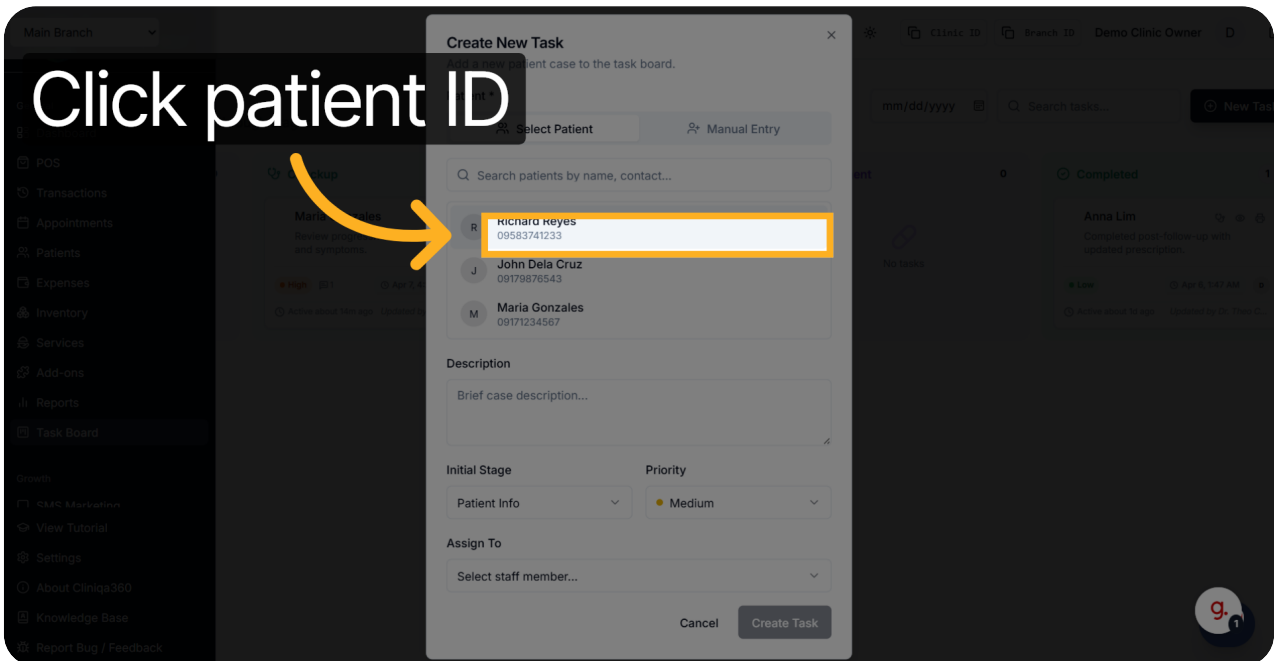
Main Branch

Click patient ID

POS
Transactions
Appointments
Patients
Expenses
Inventory
Services
Add-ons
Reports
Task Board

Growth
SMS Marketing
View Tutorial
Settings
About Cliniqa360
Knowledge Base
Report Bug / Feedback

Clinic ID  Branch ID  Demo Clinic Owner  D

mm/dd/yyyy  Search tasks...  New Task

Create New Task
Add a new patient case to the task board.

Select Patient  Manual Entry

Search patients by name, contact...

R Richard Reyes 09583741233
J John Dela Cruz 09179876543
M Maria Gonzales 09171234567

Description
Brief case description...

Initial Stage
Patient Info

Priority
Medium

Assign To
Select staff member...

Cancel  Create Task

Completed
Anna Lim
Completed post-follow-up with updated prescription.
Low
No tasks
High

g. 1